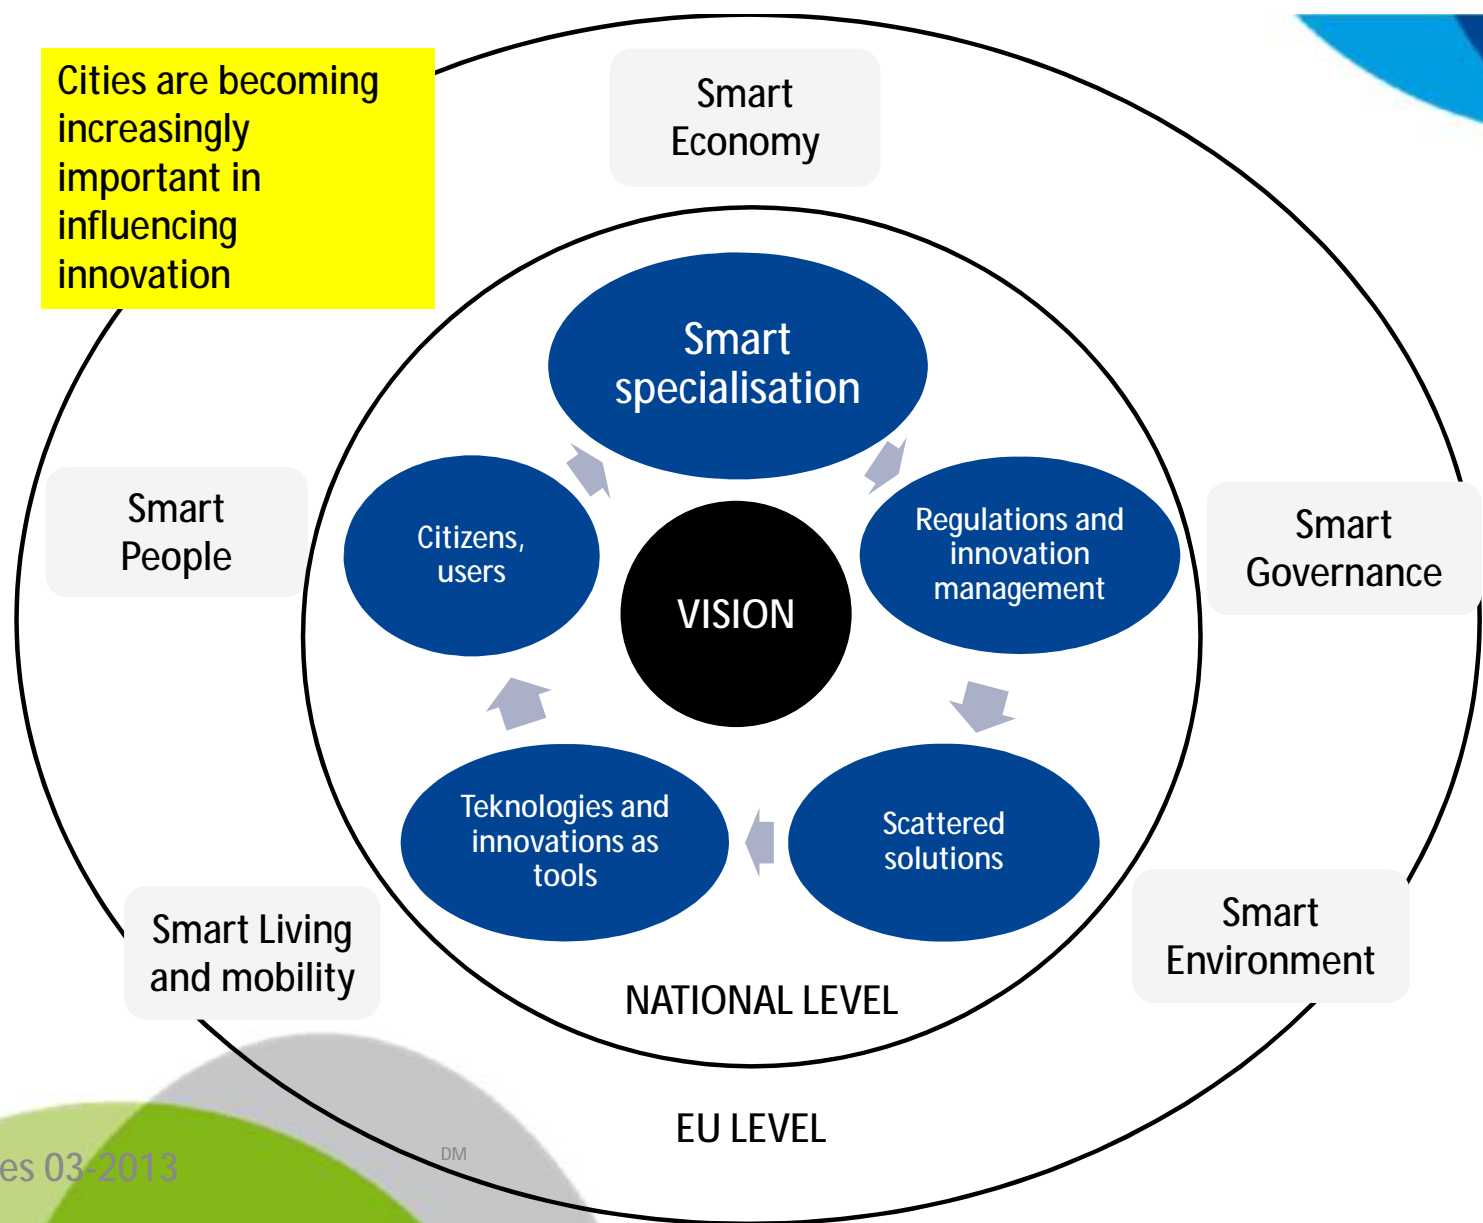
Cities are becoming increasingly important in influencing innovation

Smart Economy

Smart People

Smart Governance

Smart Living and mobility

Smart Environment

Smart specialisation

Citizens, users

VISION

Regulations and innovation management

Teknologies and innovations as tools

Scattered solutions

NATIONAL LEVEL

EU LEVEL

es 03-2013

DM